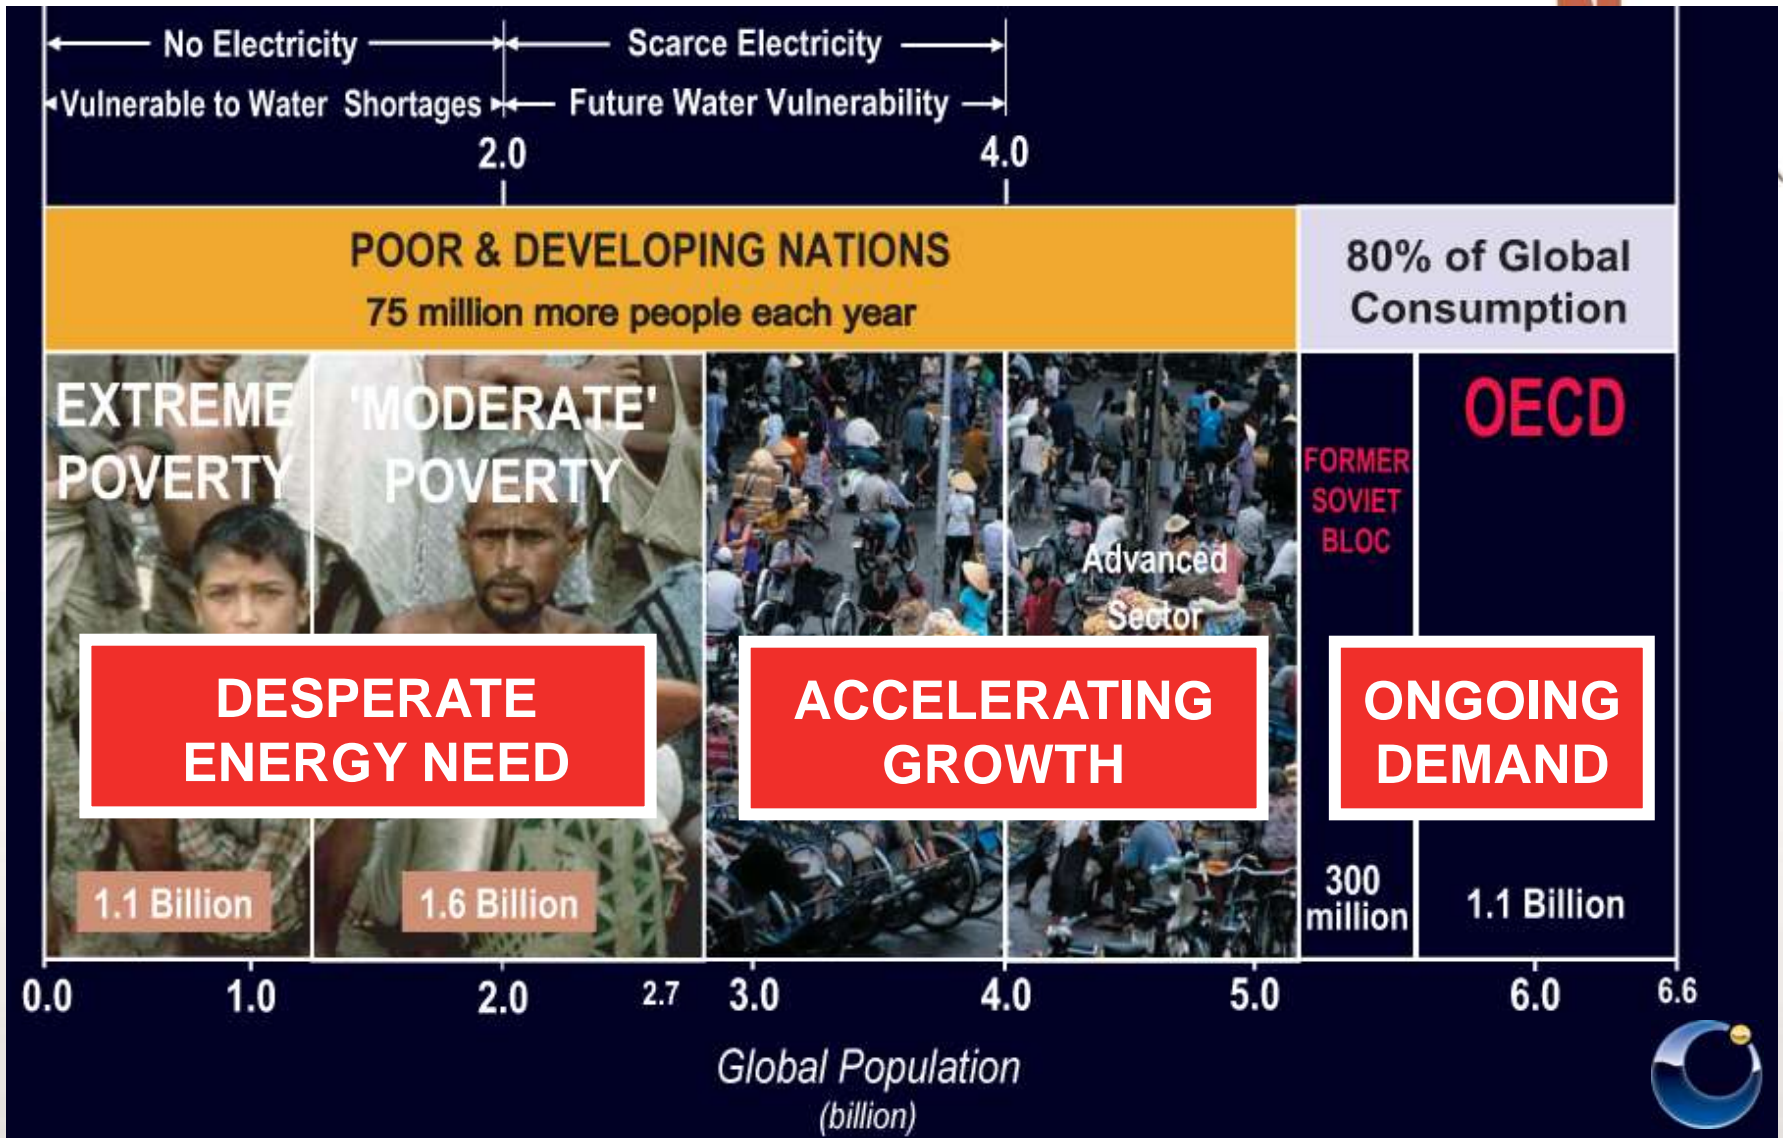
No Electricity

Scarce Electricity

Vulnerable to Water Shortages

Future Water Vulnerability

2.0

4.0

POOR & DEVELOPING NATIONS
75 million more people each year

80% of Global Consumption

EXTREME POVERTY

'MODERATE' POVERTY

Advanced Sector

FORMER SOVIET BLOC

OECD

DESPERATE ENERGY NEED

ACCELERATING GROWTH

ONGOING DEMAND

1.1 Billion

1.6 Billion

300 million

1.1 Billion

0.0 1.0 2.0 2.7 3.0 4.0 5.0 6.0 6.6

Global Population
(billion)